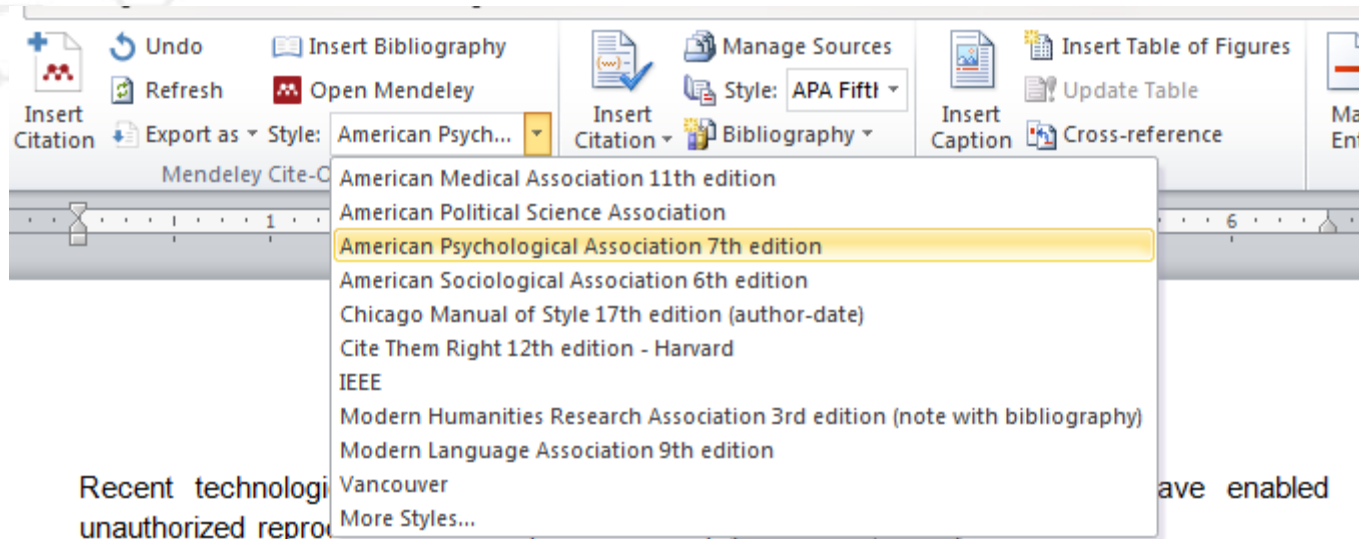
Insert Citation

Undo

Refresh

Export as

Style: American Psych...

Insert Bibliography

Open Mendeley

Mendeley Cite-O

Insert Citation

Manage Sources

Style: APA Fifth

Bibliography

Insert Caption

Insert Table of Figures

Update Table

Cross-reference

Ma Ent

1

6

American Medical Association 11th edition
American Political Science Association
American Psychological Association 7th edition
American Sociological Association 6th edition
Chicago Manual of Style 17th edition (author-date)
Cite Them Right 12th edition - Harvard
IEEE
Modern Humanities Research Association 3rd edition (note with bibliography)
Modern Language Association 9th edition
Vancouver
More Styles...

Recent technologi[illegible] ave enabled unauthorized repro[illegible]